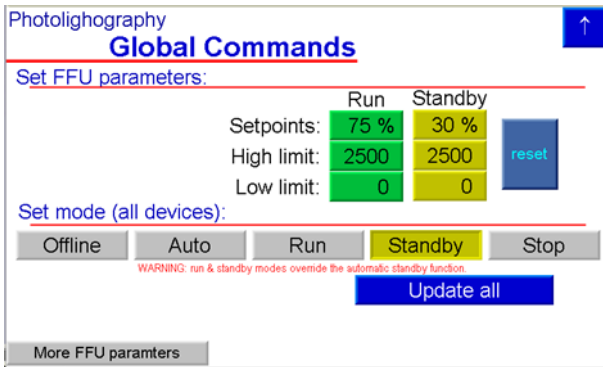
Photolighography
Global Commands
↑

Set FFU parameters:

| | Run | Standby |
|---|---|---|
| Setpoints: | 75 % | 30 % |
| High limit: | 2500 | 2500 |
| Low limit: | 0 | 0 |

reset

Set mode (all devices):

Offline Auto Run Standby Stop

WARNING: run & standby modes override the automatic standby function.

Update all

More FFU paramters